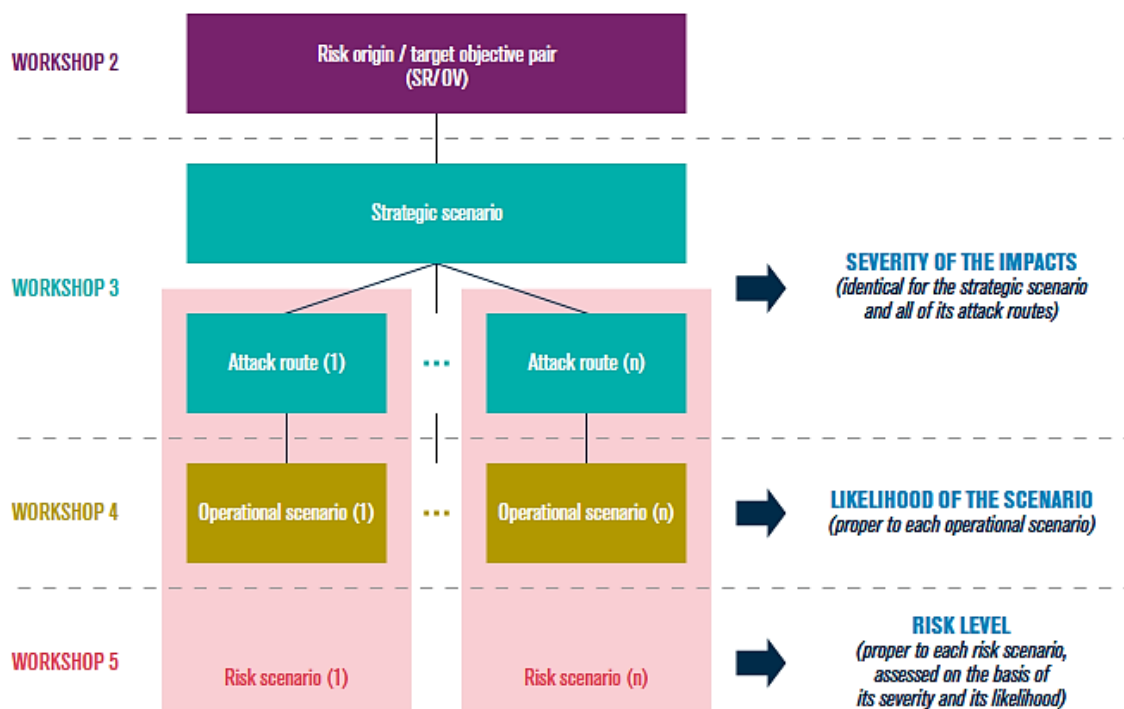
WORKSHOP 2

Risk origin / target objective pair (SR/OV)

Strategic scenario

WORKSHOP 3

SEVERITY OF THE IMPACTS
(identical for the strategic scenario and all of its attack routes)

Attack route (1)

...

Attack route (n)

WORKSHOP 4

Operational scenario (1)

...

Operational scenario (n)

LIKELIHOOD OF THE SCENARIO
(proper to each operational scenario)

WORKSHOP 5

Risk scenario (1)

Risk scenario (n)

RISK LEVEL
(proper to each risk scenario, assessed on the basis of its severity and its likelihood)